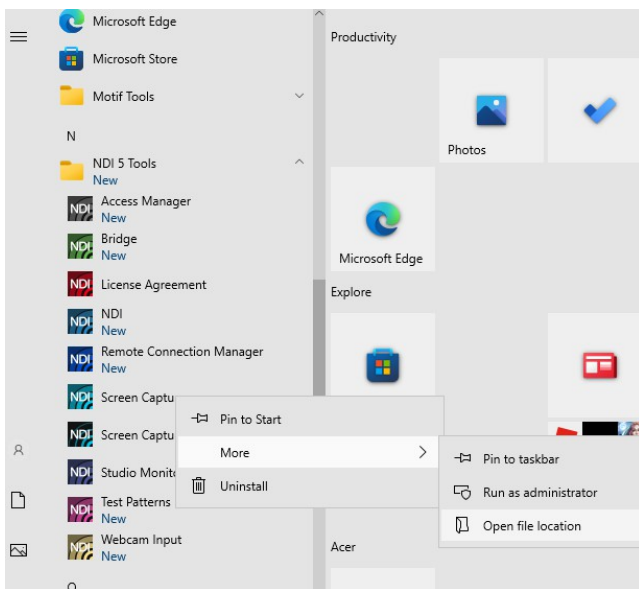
Microsoft Edge
Microsoft Store
Motif Tools
N
NDI 5 Tools
New
Access Manager
New
Bridge
New
License Agreement
NDI
New
Remote Connection Manager
New
Screen Captu
Screen Captu
Studio Monito
Test Patterns
New
Webcam Input
New

Pin to Start
More
Uninstall

Pin to taskbar
Run as administrator
Open file location

Productivity
Photos
Microsoft Edge
Explore
Acer